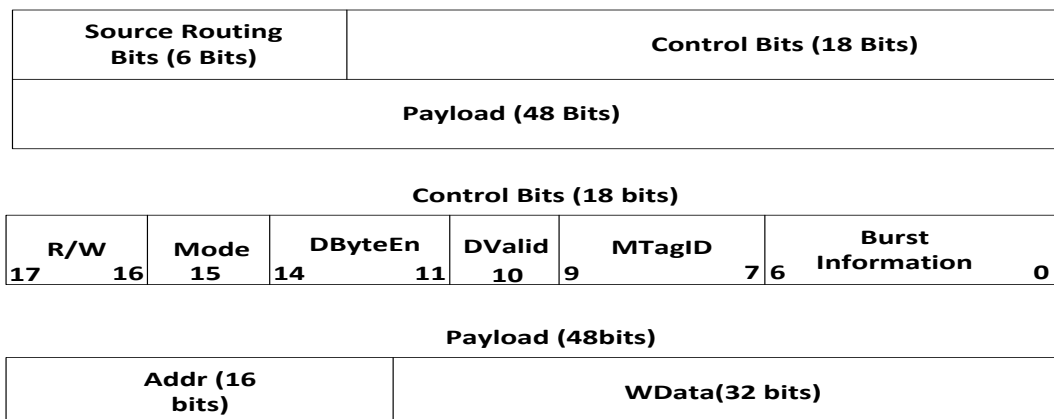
| Source Routing Bits (6 Bits) | Control Bits (18 Bits) |
|---|---|

| Payload (48 Bits) |
|---|

Control Bits (18 bits)

| R/W 17 16 | Mode 15 | DByteEn 14 11 | DValid 10 | MTagID 9 7 | Burst Information 6 0 |
|---|---|---|---|---|---|

Payload (48bits)

| Addr (16 bits) | WData(32 bits) |
|---|---|